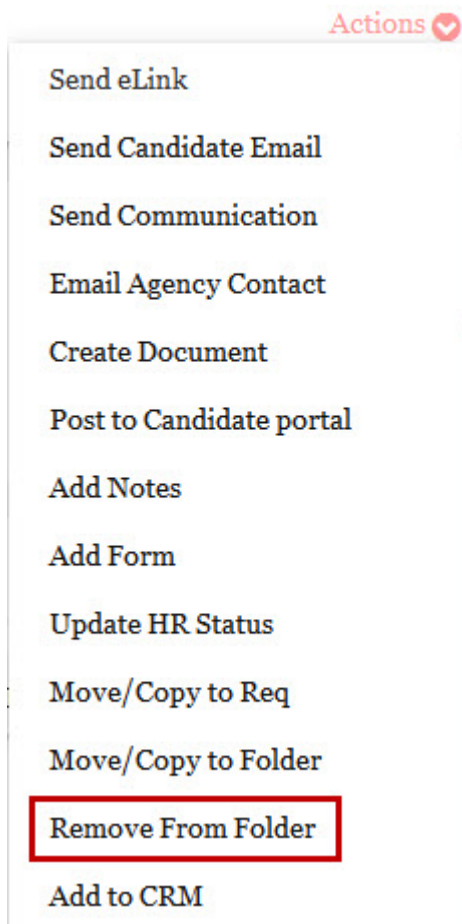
Actions

Send eLink

Send Candidate Email

Send Communication

Email Agency Contact

Create Document

Post to Candidate portal

Add Notes

Add Form

Update HR Status

Move/Copy to Req

Move/Copy to Folder

Remove From Folder

Add to CRM